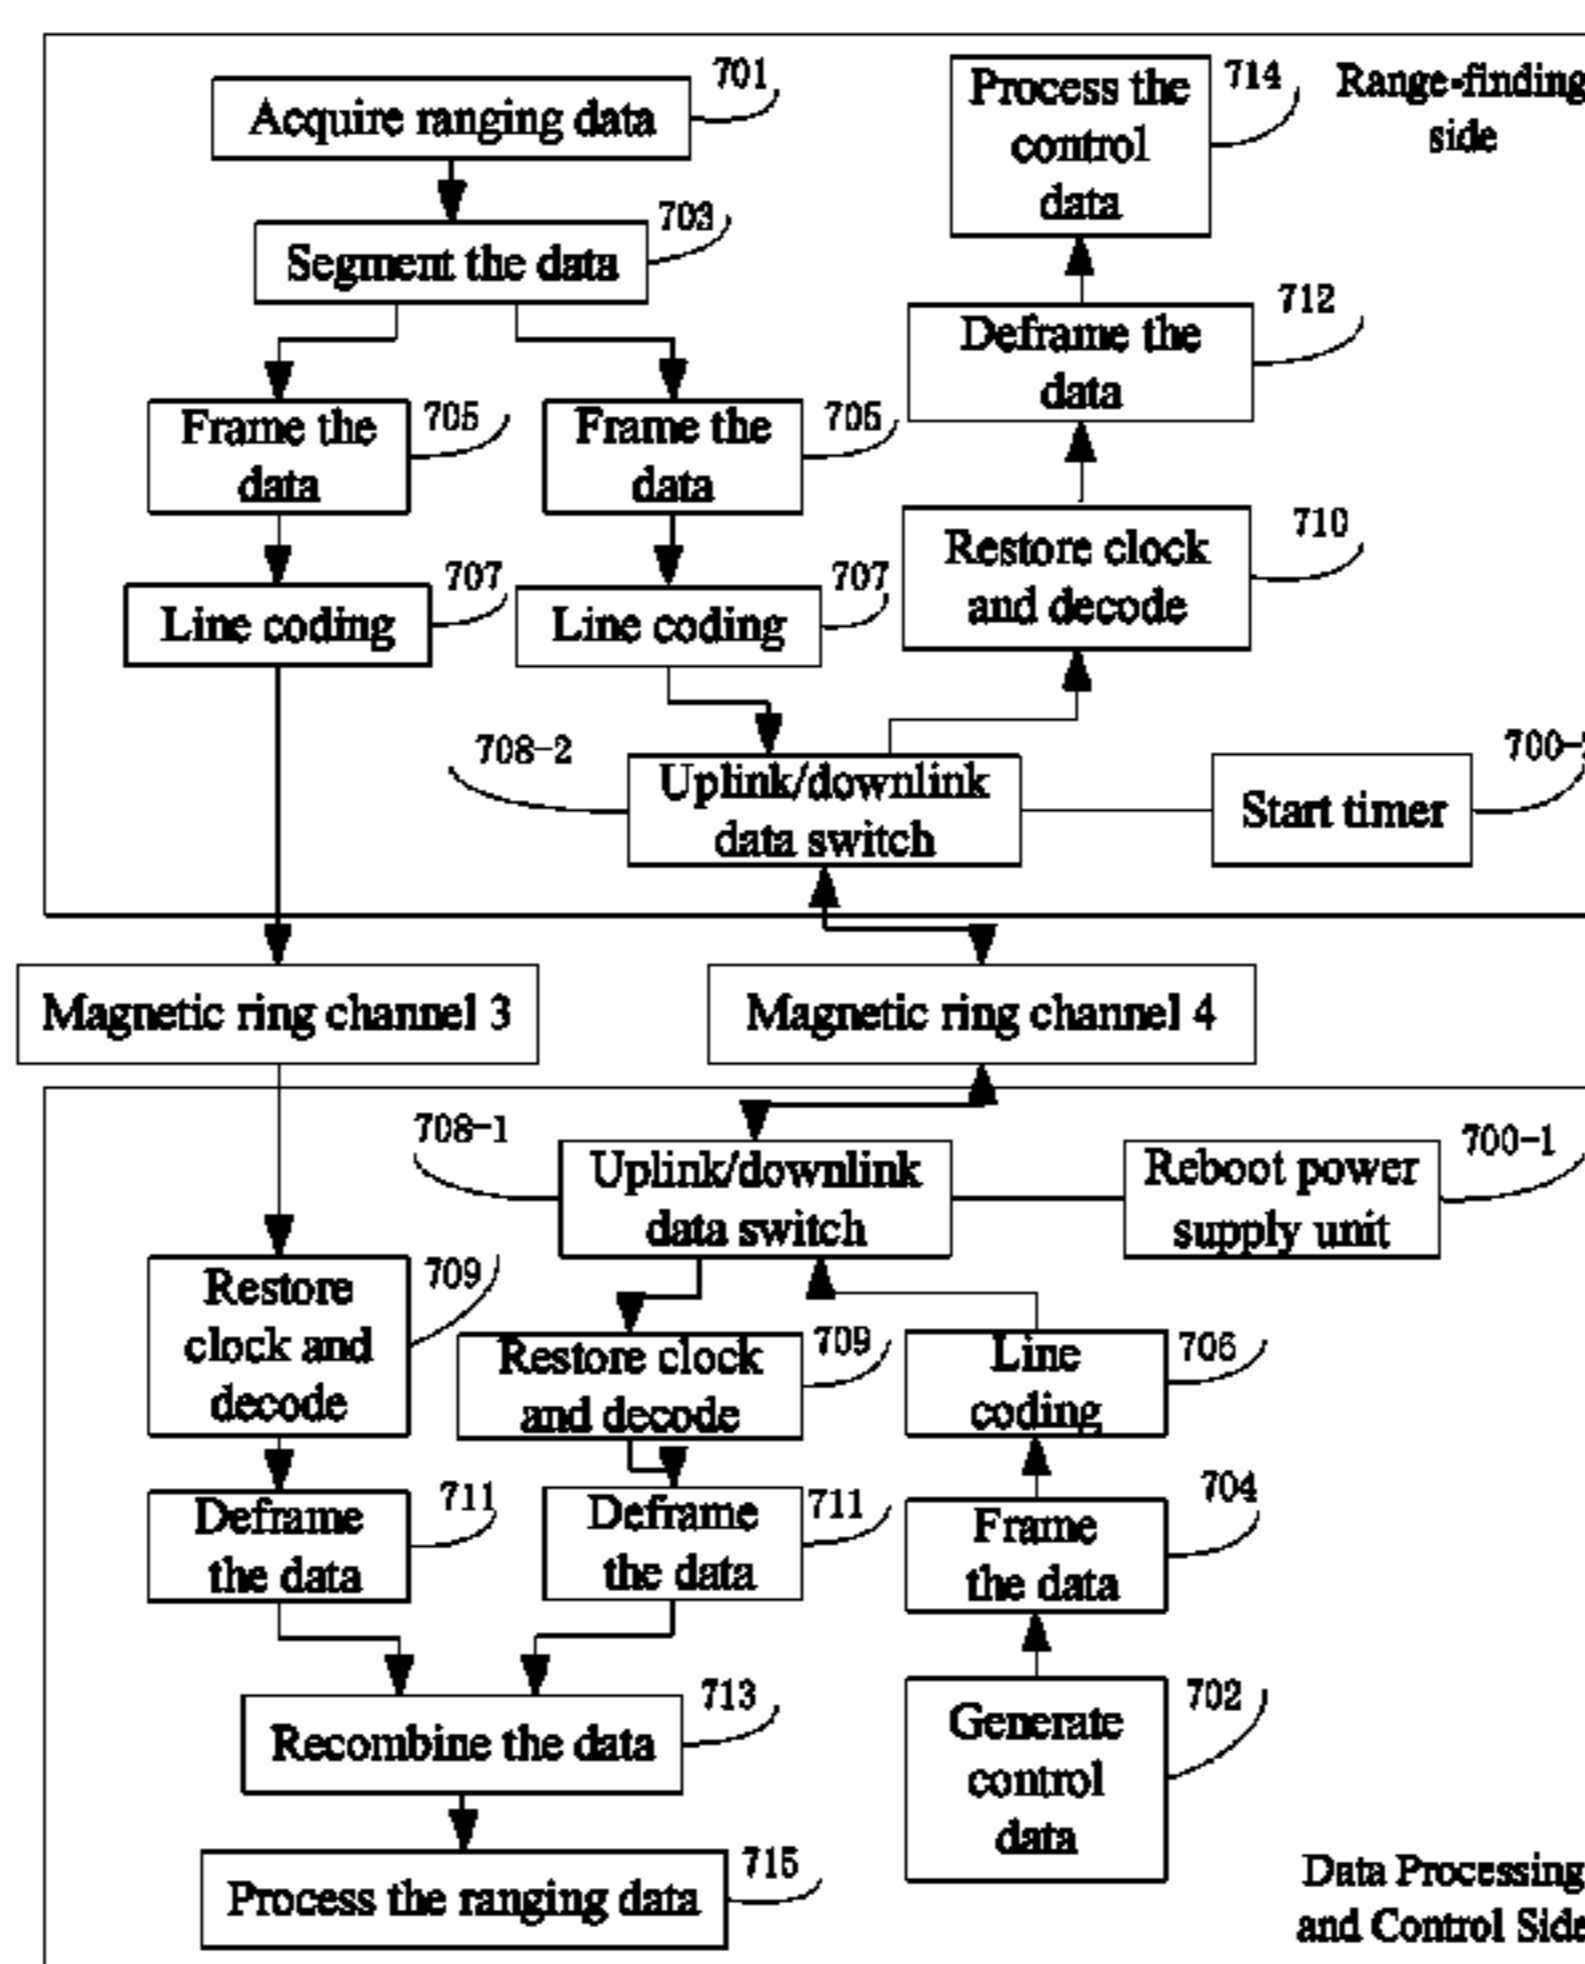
Acquire ranging data
701
Process the control data
714
Range-finding side
Segment the data
703
Deframe the data
712
Frame the data
705
Frame the data
705
Restore clock and decode
710
Line coding
707
Line coding
707
708-2
Uplink/downlink data switch
Start timer
700-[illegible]
Magnetic ring channel 3
Magnetic ring channel 4
708-1
Uplink/downlink data switch
Reboot power supply unit
700-1
Restore clock and decode
709
Restore clock and decode
709
Line coding
706
Deframe the data
711
Deframe the data
711
Frame the data
704
Recombine the data
713
Generate control data
702
Process the ranging data
715
Data Processing and Control Side